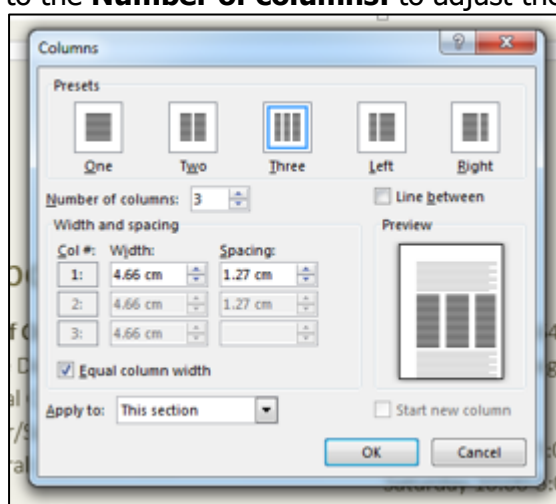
to the **Number of columns:** to adjust the

Columns

?

x

Presets

One

Two

Three

Left

Right

Number of columns: 3

Line between

Width and spacing

Col #: Width: Spacing:

1: 4.66 cm 1.27 cm

2: 4.66 cm 1.27 cm

3: 4.66 cm

Preview

Equal column width

Apply to: This section

Start new column

OK

Cancel